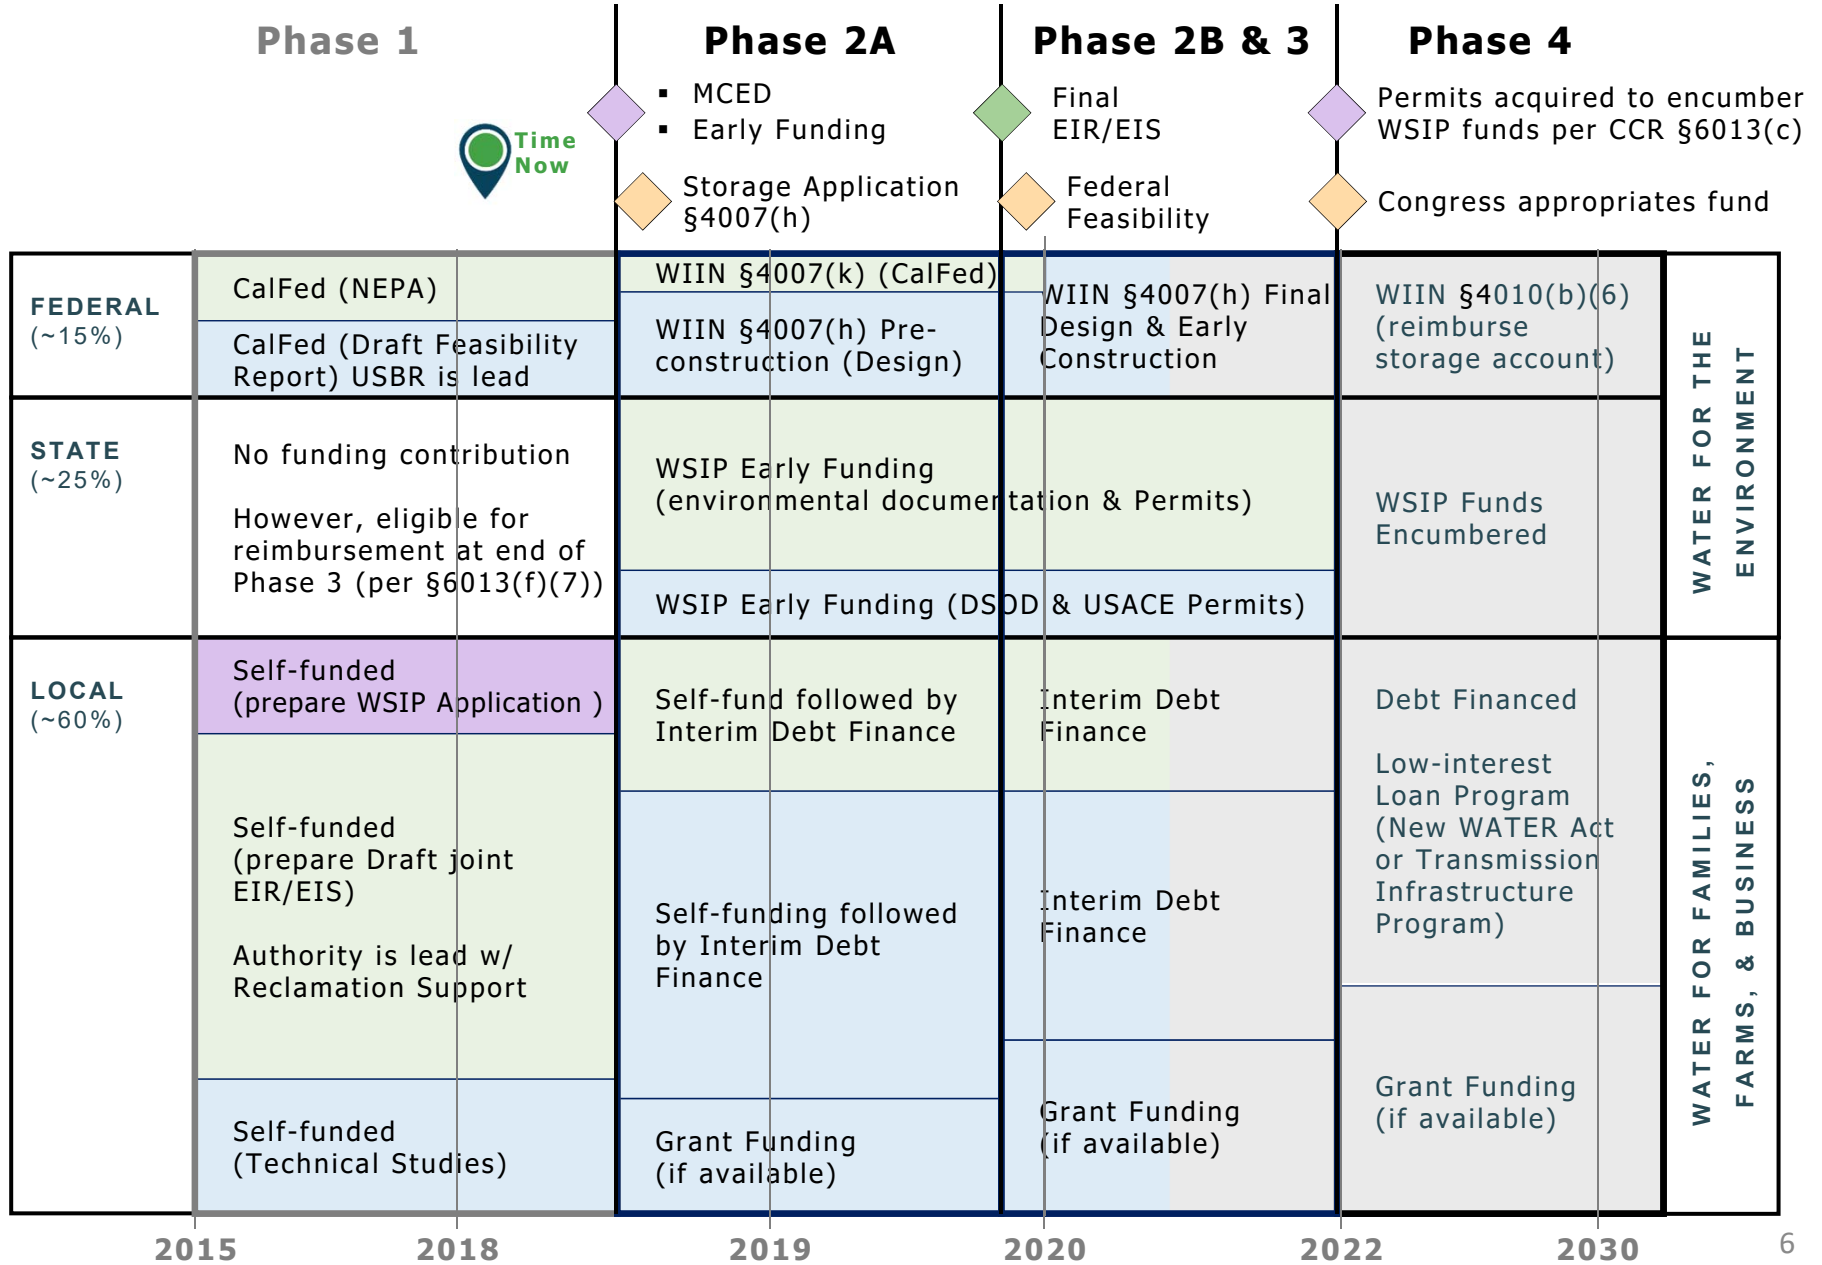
| | Phase 1 | Phase 2A | Phase 2B & 3 | Phase 4 | |
|---|---|---|---|---|---|
| | Time Now | ▪ MCED ▪ Early Funding; Storage Application §4007(h) | Final EIR/EIS; Federal Feasibility | Permits acquired to encumber WSIP funds per CCR §6013(c); Congress appropriates fund | |
| FEDERAL (~15%) | CalFed (NEPA); CalFed (Draft Feasibility Report) USBR is lead | WIIN §4007(k) (CalFed); WIIN §4007(h) Pre-construction (Design) | WIIN §4007(h) Final Design & Early Construction | WIIN §4010(b)(6) (reimburse storage account) | WATER FOR THE ENVIRONMENT |
| STATE (~25%) | No funding contribution. However, eligible for reimbursement at end of Phase 3 (per §6013(f)(7)) | WSIP Early Funding (environmental documentation & Permits); WSIP Early Funding (DSOD & USACE Permits) | | WSIP Funds Encumbered | |
| LOCAL (~60%) | Self-funded (prepare WSIP Application ) | Self-fund followed by Interim Debt Finance | Interim Debt Finance | Debt Financed | WATER FOR FAMILIES, FARMS, & BUSINESS |
| | Self-funded (prepare Draft joint EIR/EIS). Authority is lead w/ Reclamation Support | Self-funding followed by Interim Debt Finance | Interim Debt Finance | Low-interest Loan Program (New WATER Act or Transmission Infrastructure Program) | |
| | Self-funded (Technical Studies) | Grant Funding (if available) | Grant Funding (if available) | Grant Funding (if available) | |

2015 2018 2019 2020 2022 2030

6